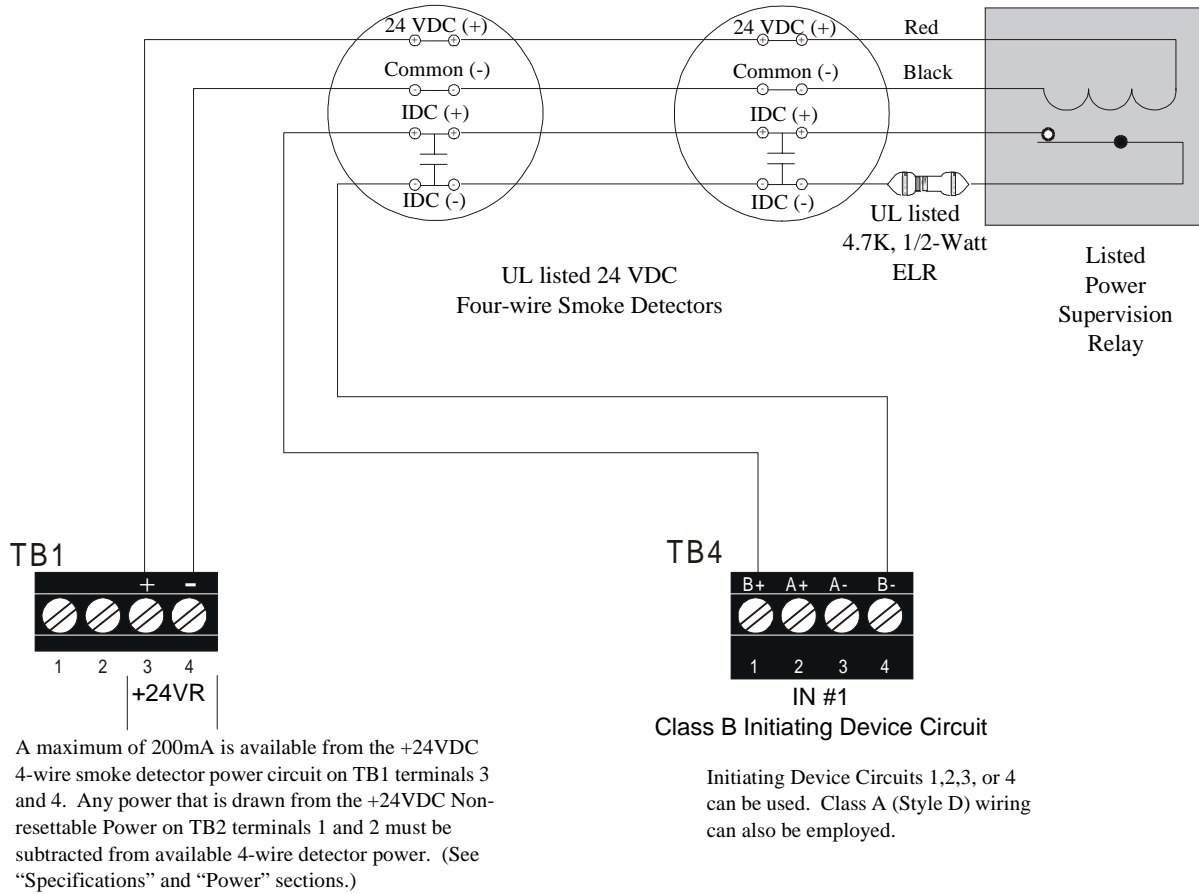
24 VDC (+)
Common (-)
IDC (+)
IDC (-)

24 VDC (+)
Common (-)
IDC (+)
IDC (-)

Red
Black

UL listed
4.7K, 1/2-Watt
ELR

Listed
Power
Supervision
Relay

UL listed 24 VDC
Four-wire Smoke Detectors

TB1
+ -
1 2 3 4
+24VR

TB4
B+ A+ A- B-
1 2 3 4
IN #1
Class B Initiating Device Circuit

A maximum of 200mA is available from the +24VDC 4-wire smoke detector power circuit on TB1 terminals 3 and 4. Any power that is drawn from the +24VDC Nonresettable Power on TB2 terminals 1 and 2 must be subtracted from available 4-wire detector power. (See "Specifications" and "Power" sections.)

Initiating Device Circuits 1,2,3, or 4 can be used. Class A (Style D) wiring can also be employed.